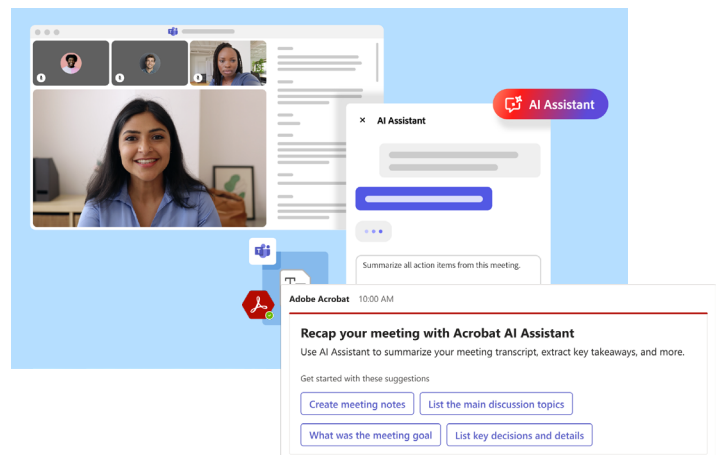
AI Assistant

× AI Assistant

Summarize all action items from this meeting.

Adobe Acrobat 10:00 AM

Recap your meeting with Acrobat AI Assistant

Use AI Assistant to summarize your meeting transcript, extract key takeaways, and more.

Get started with these suggestions

Create meeting notes

List the main discussion topics

What was the meeting goal

List key decisions and details